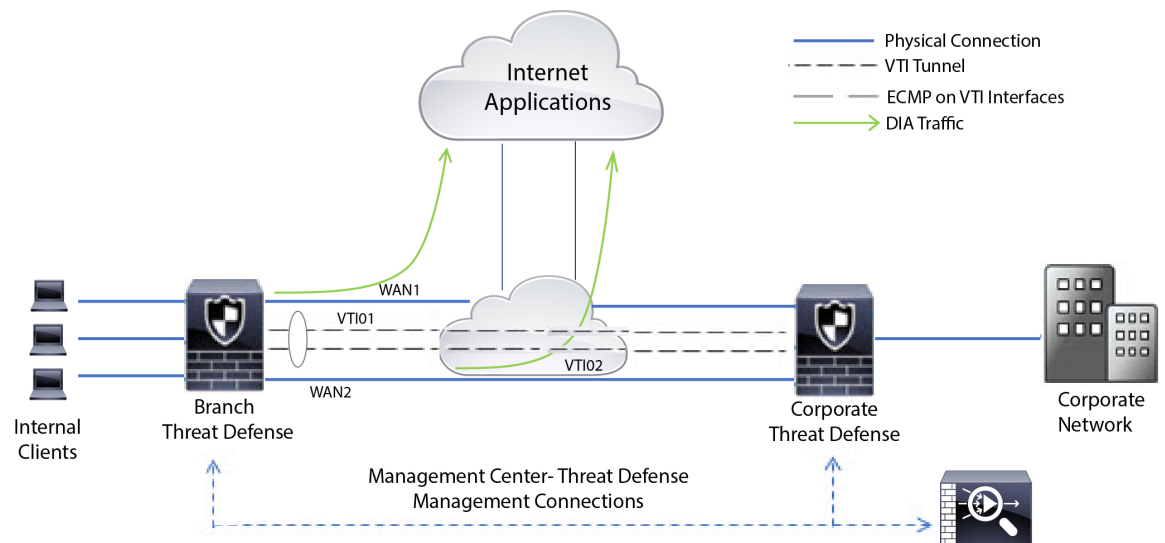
Internet Applications

Physical Connection
VTI Tunnel
ECMP on VTI Interfaces
DIA Traffic

WAN1
VTI01
VTI02
WAN2

Internal Clients

Branch Threat Defense

Corporate Threat Defense

Corporate Network

Management Center- Threat Defense Management Connections